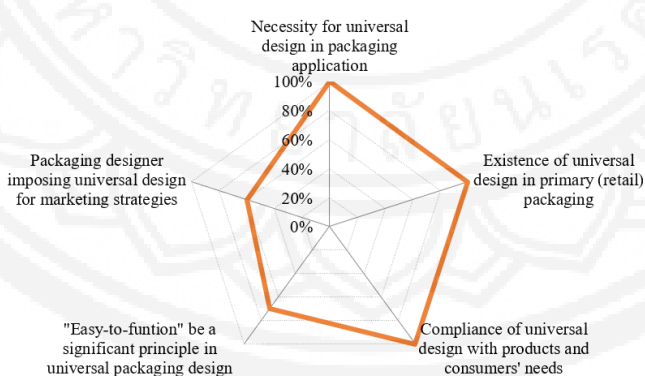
Necessity for universal design in packaging application

100%
80%
60%
40%
20%
0%

Existence of universal design in primary (retail) packaging

Compliance of universal design with products and consumers' needs

"Easy-to-funtion" be a significant principle in universal packaging design

Packaging designer imposing universal design for marketing strategies